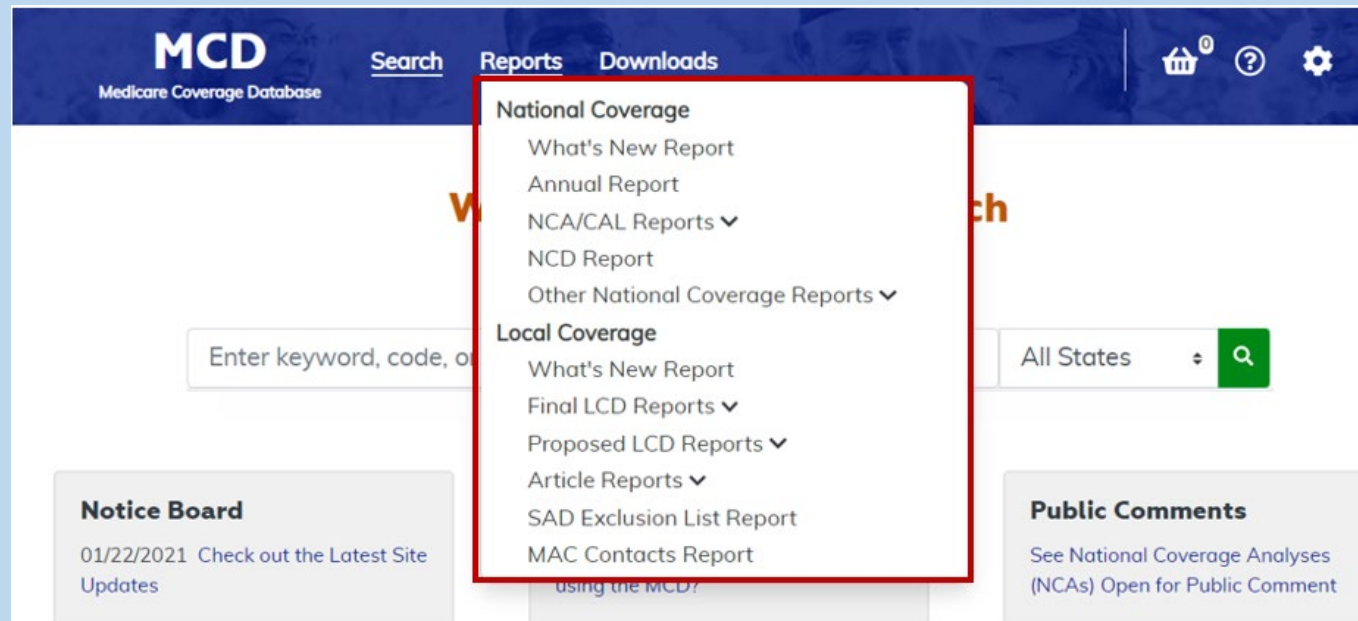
MCD
Medicare Coverage Database

Search Reports Downloads

0

National Coverage
What's New Report
Annual Report
NCA/CAL Reports
NCD Report
Other National Coverage Reports
Local Coverage
What's New Report
Final LCD Reports
Proposed LCD Reports
Article Reports
SAD Exclusion List Report
MAC Contacts Report

W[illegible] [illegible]ch

Enter keyword, code, o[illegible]

All States

Notice Board
01/22/2021 Check out the Latest Site Updates

using the MCD?

Public Comments
See National Coverage Analyses (NCAs) Open for Public Comment